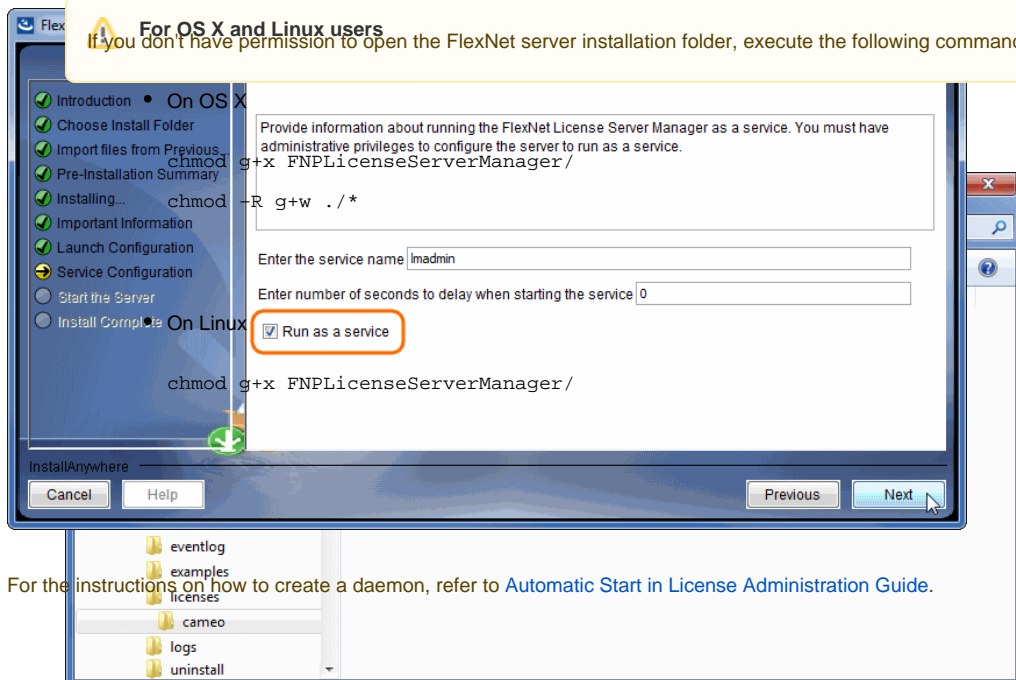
Flex

For OS X and Linux users

If you don't have permission to open the FlexNet server installation folder, execute the following command

Introduction
Choose Install Folder
Import files from Previous...
Pre-Installation Summary
Installing...
Important Information
Launch Configuration
Service Configuration
Start the Server
Install Complete

On OS X

chmod g+x FNPLicenseServerManager/

chmod -R g+w ./*

On Linux

chmod g+x FNPLicenseServerManager/

Provide information about running the FlexNet License Server Manager as a service. You must have administrative privileges to configure the server to run as a service.

Enter the service name lmadmin

Enter number of seconds to delay when starting the service 0

Run as a service

InstallAnywhere

Cancel

Help

Previous

Next

eventlog
examples
licenses
cameo
logs
uninstall

For the instructions on how to create a daemon, refer to Automatic Start in License Administration Guide.